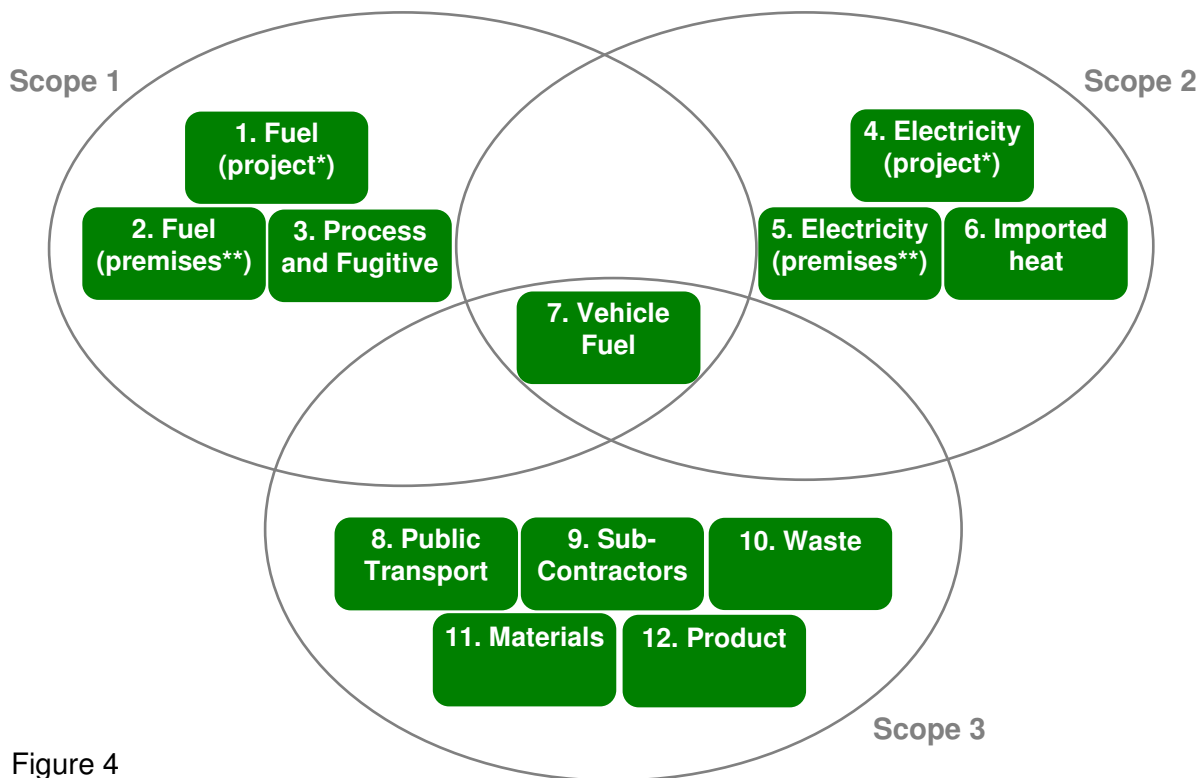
Scope 1

Scope 2

1. Fuel (project*)

4. Electricity (project*)

2. Fuel (premises**)

3. Process and Fugitive

5. Electricity (premises**)

6. Imported heat

7. Vehicle Fuel

8. Public Transport

9. Sub-Contractors

10. Waste

11. Materials

12. Product

Scope 3

Figure 4